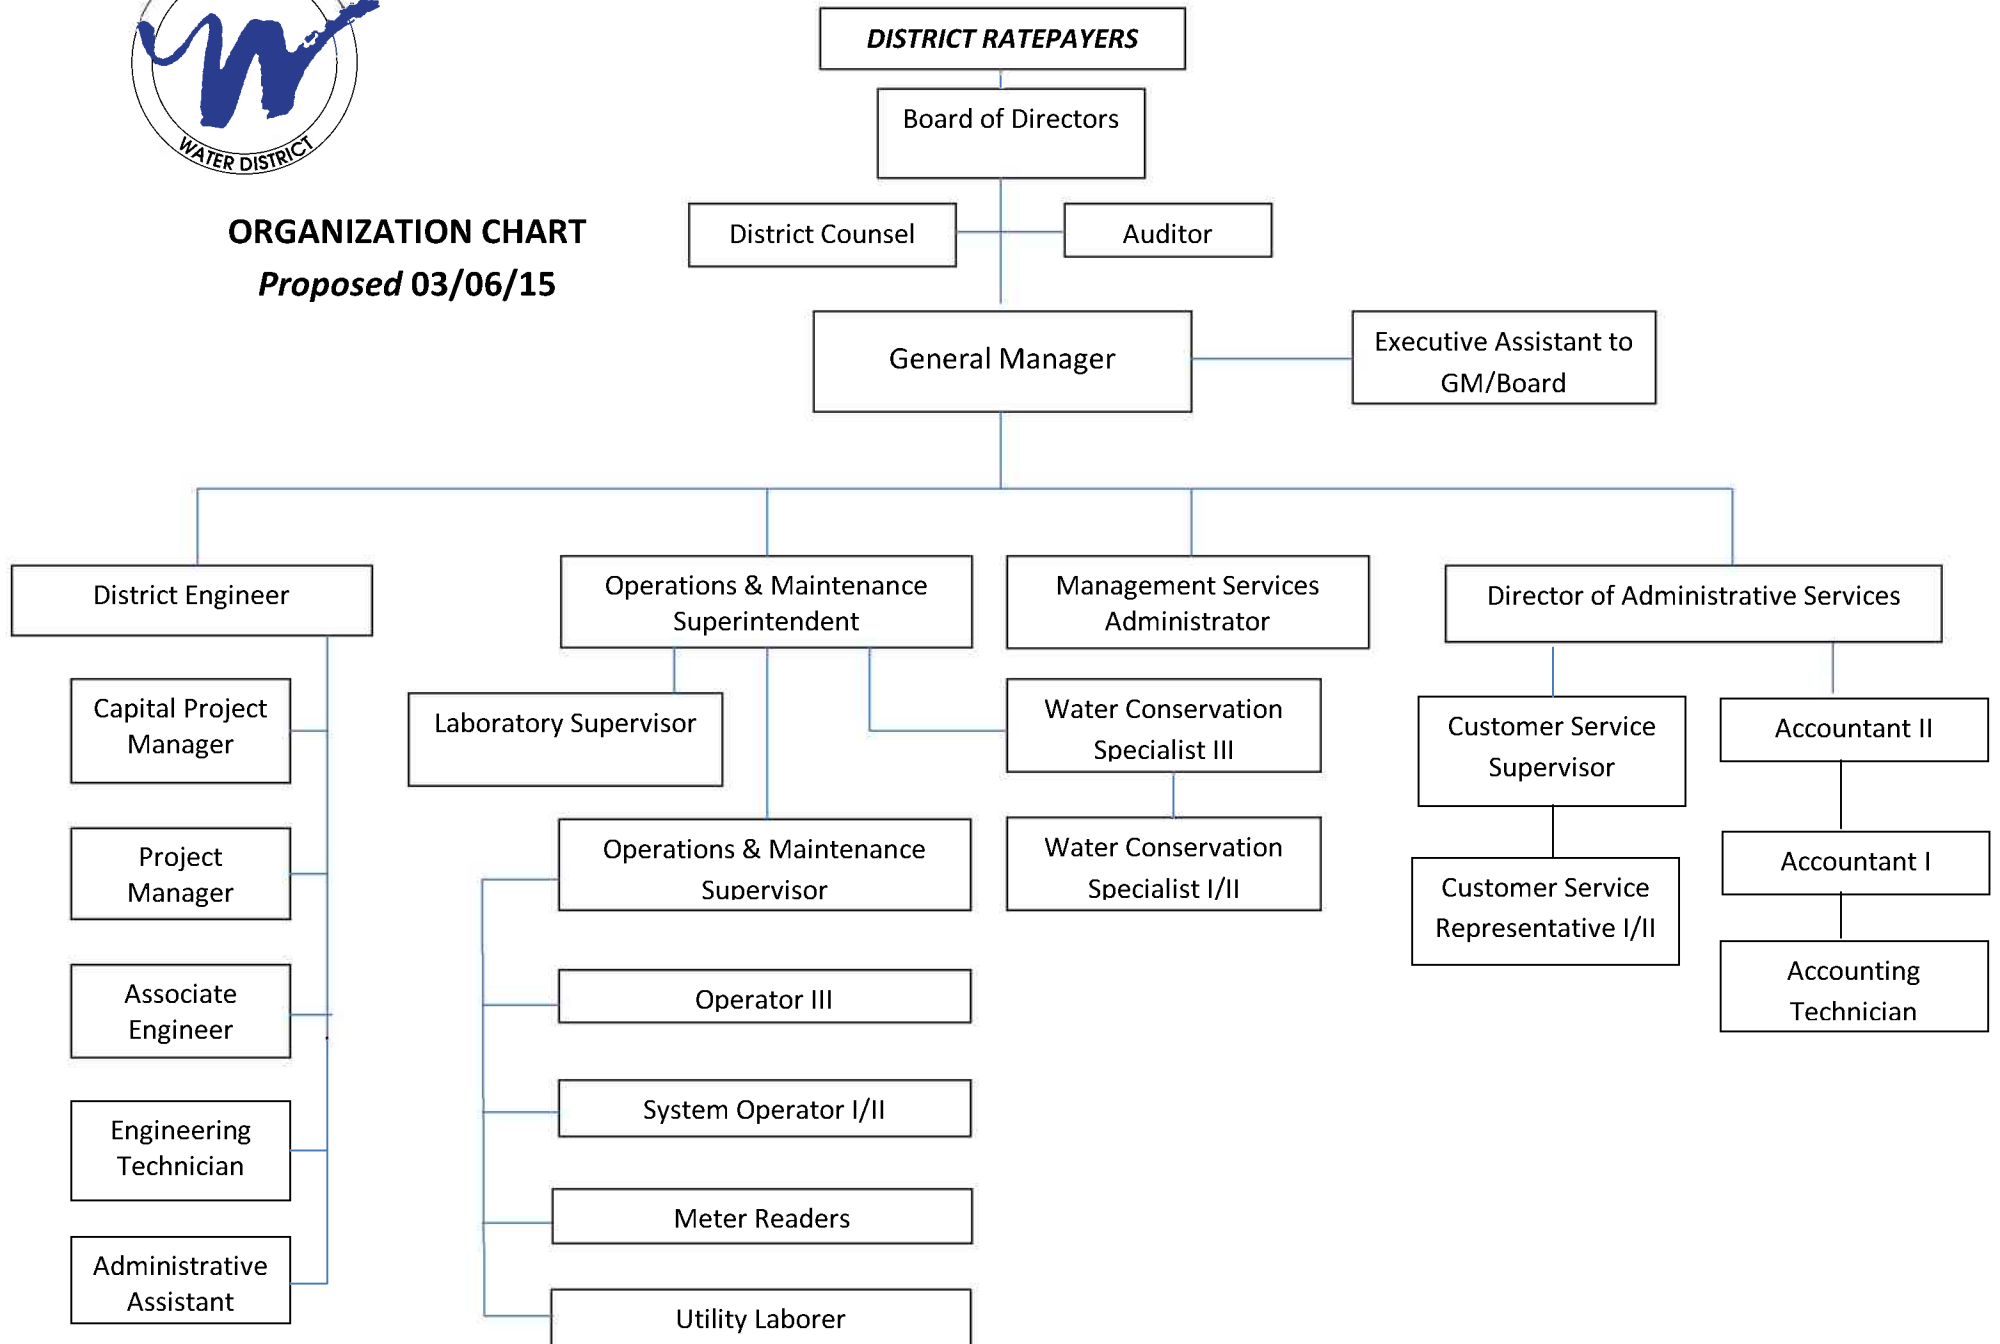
WATER DISTRICT

ORGANIZATION CHART
Proposed 03/06/15

DISTRICT RATEPAYERS

Board of Directors

District Counsel

Auditor

General Manager

Executive Assistant to GM/Board

District Engineer

Capital Project Manager

Project Manager

Associate Engineer

Engineering Technician

Administrative Assistant

Operations & Maintenance Superintendent

Laboratory Supervisor

Operations & Maintenance Supervisor

Operator III

System Operator I/II

Meter Readers

Utility Laborer

Management Services Administrator

Water Conservation Specialist III

Water Conservation Specialist I/II

Director of Administrative Services

Customer Service Supervisor

Customer Service Representative I/II

Accountant II

Accountant I

Accounting Technician